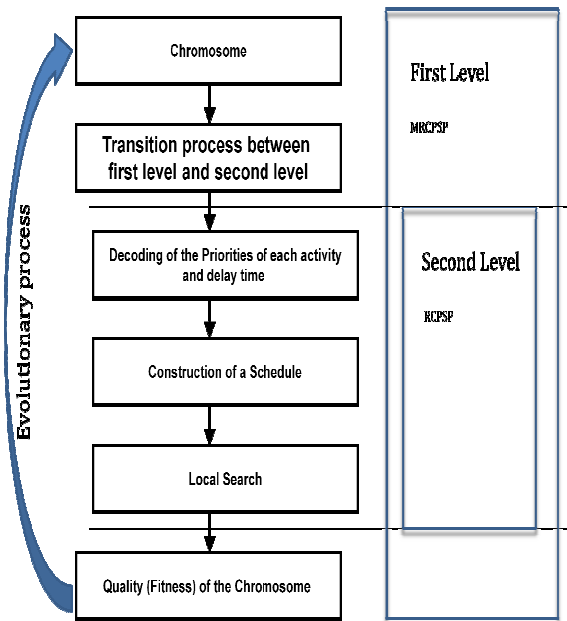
Evolutionary process

Chromosome

Transition process between first level and second level

Decoding of the Priorities of each activity and delay time

Construction of a Schedule

Local Search

Quality (Fitness) of the Chromosome

First Level

MRCPSP

Second Level

RCPSP